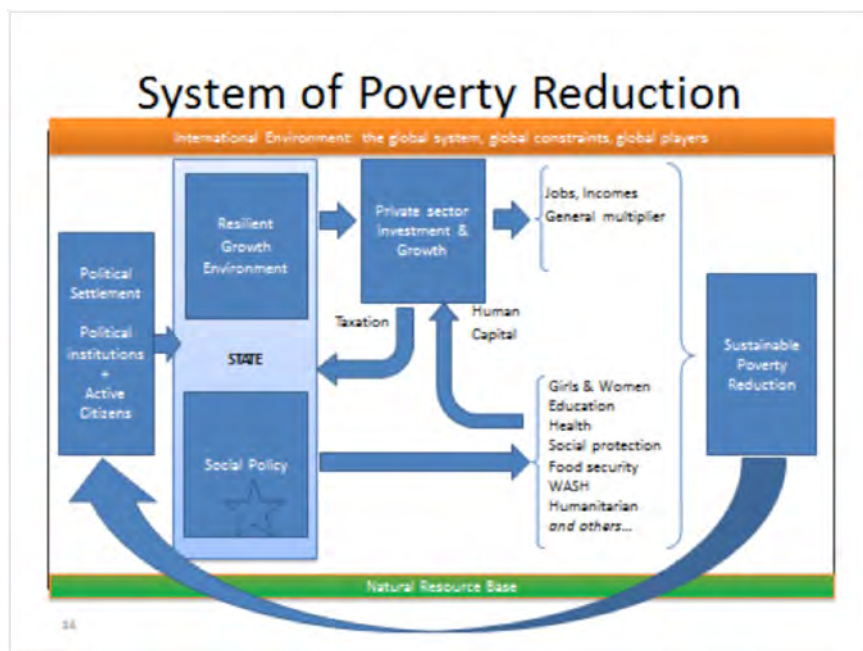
System of Poverty Reduction

International Environment: the global system, global constraints, global players

Political Settlement

Political institutions + Active Citizens

Resilient Growth Environment

STATE

Social Policy

Private sector investment & Growth

Taxation

Human Capital

Jobs, Incomes
General multiplier

Girls & Women
Education
Health
Social protection
Food security
WASH
Humanitarian
*and others...*

Sustainable Poverty Reduction

Natural Resource Base

14